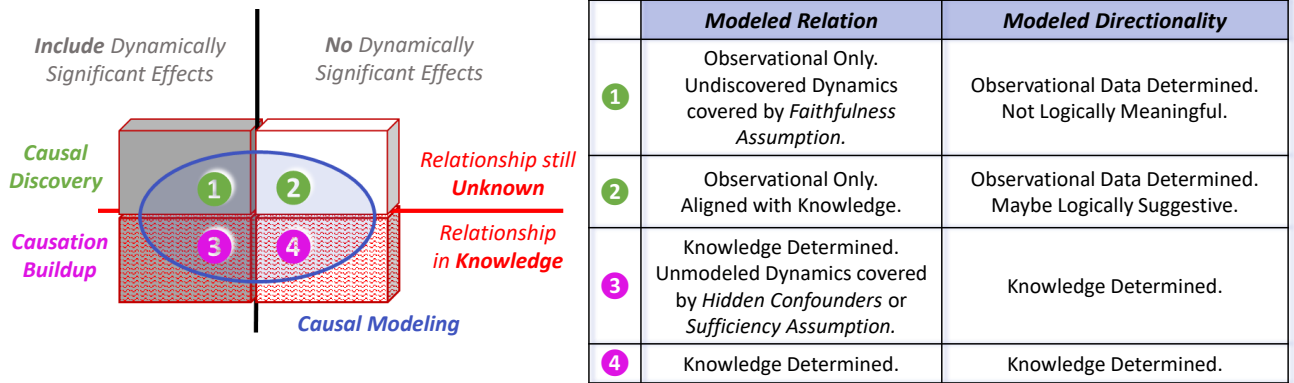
*Include Dynamically Significant Effects*

*No Dynamically Significant Effects*

*Causal Discovery*

*Relationship still **Unknown***

*Causation Buildup*

*Relationship in **Knowledge***

*Causal Modeling*

1 2 3 4

| | *Modeled Relation* | *Modeled Directionality* |
|---|---|---|
| 1 | Observational Only. Undiscovered Dynamics covered by *Faithfulness Assumption.* | Observational Data Determined. Not Logically Meaningful. |
| 2 | Observational Only. Aligned with Knowledge. | Observational Data Determined. Maybe Logically Suggestive. |
| 3 | Knowledge Determined. Unmodeled Dynamics covered by *Hidden Confounders* or *Sufficiency Assumption.* | Knowledge Determined. |
| 4 | Knowledge Determined. | Knowledge Determined. |